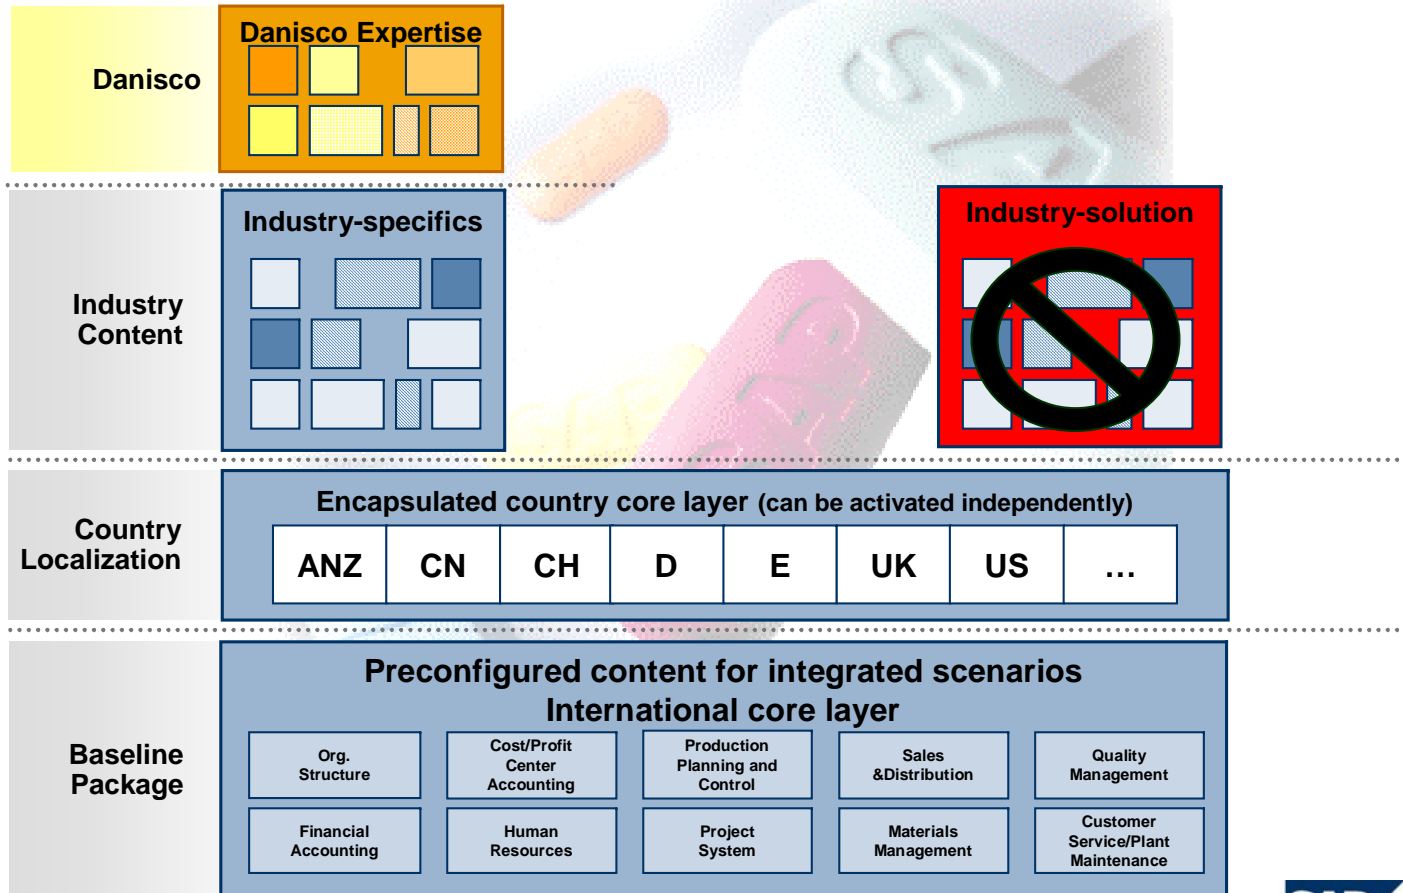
Danisco

Danisco Expertise

Industry Content

Industry-specifics

Industry-solution

Country Localization

Encapsulated country core layer (can be activated independently)

| ANZ | CN | CH | D | E | UK | US | … |
|---|---|---|---|---|---|---|---|

Baseline Package

Preconfigured content for integrated scenarios
International core layer

| Org. Structure | Cost/Profit Center Accounting | Production Planning and Control | Sales &Distribution | Quality Management |
|---|---|---|---|---|
| Financial Accounting | Human Resources | Project System | Materials Management | Customer Service/Plant Maintenance |